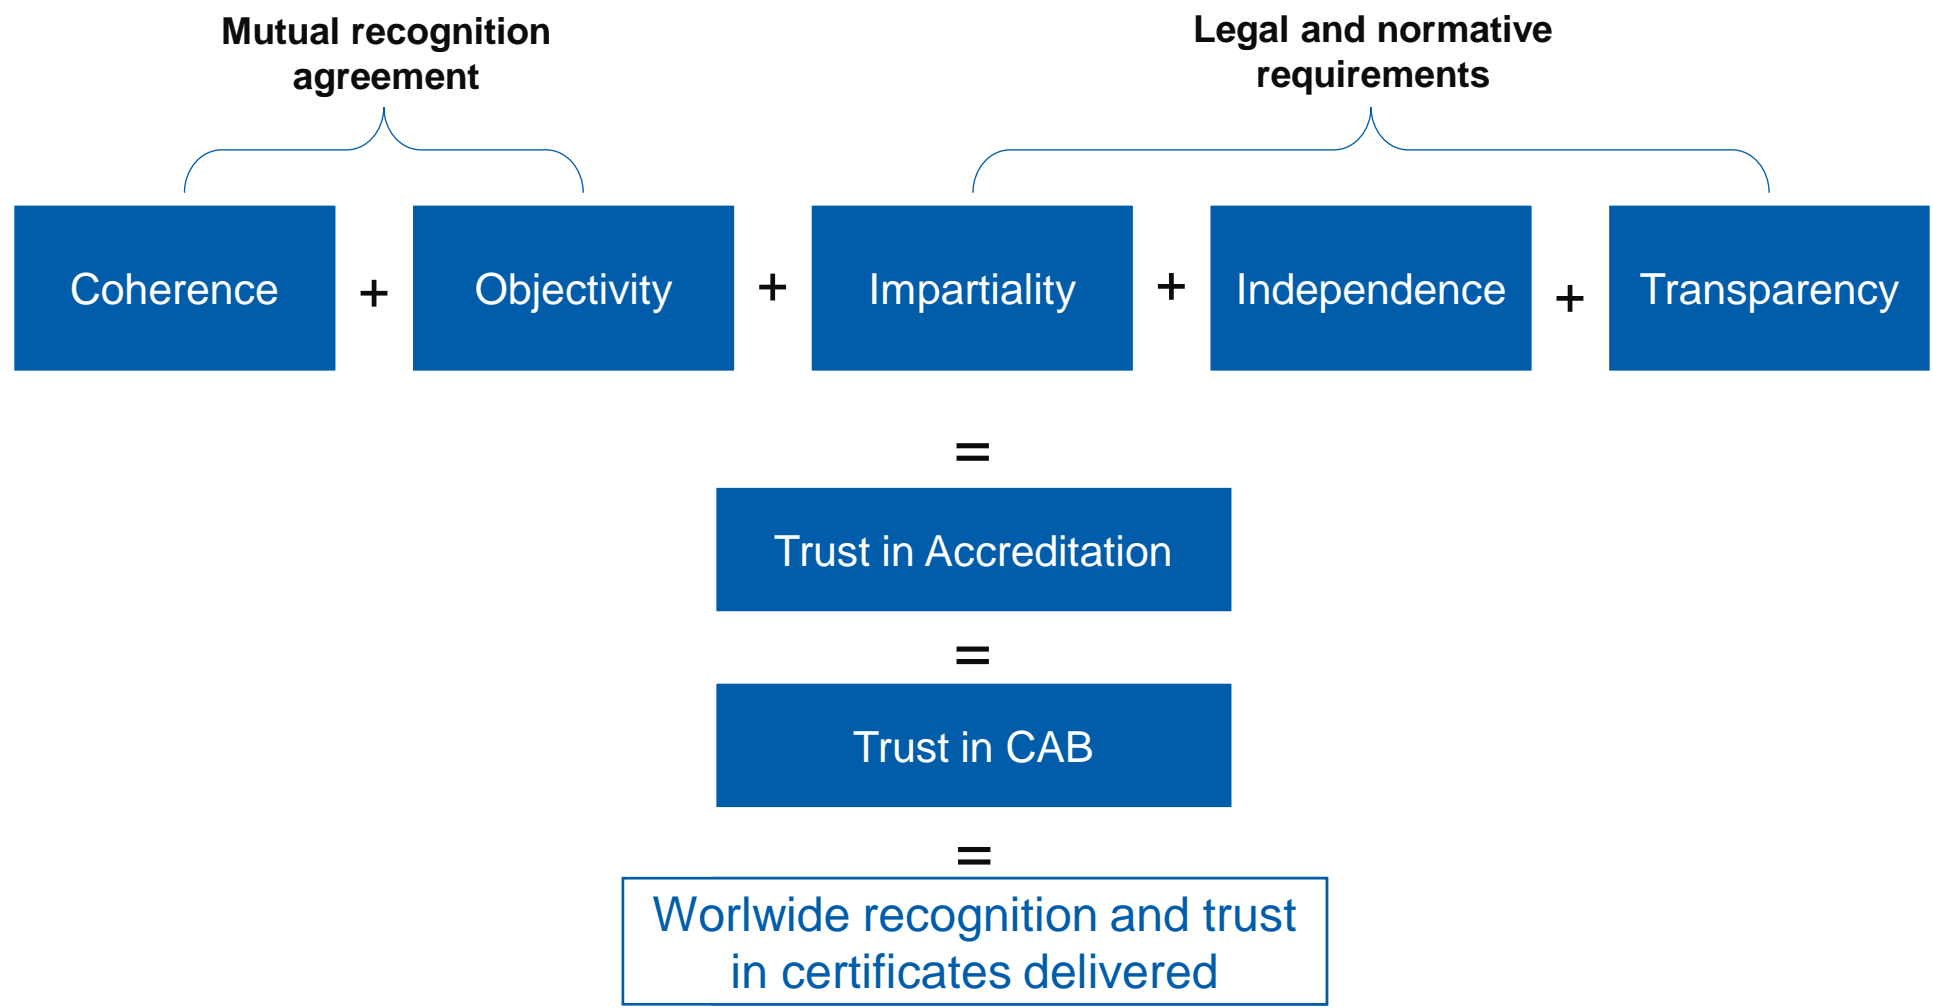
Mutual recognition agreement

Legal and normative requirements

Coherence + Objectivity + Impartiality + Independence + Transparency

=

Trust in Accreditation

=

Trust in CAB

=

Worlwide recognition and trust in certificates delivered